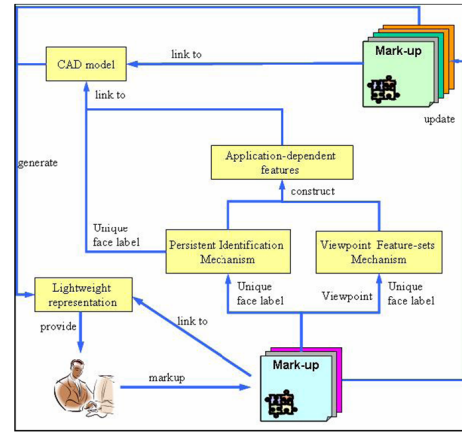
CAD model

link to

Mark-up

update

link to

generate

Application-dependent features

construct

Unique face label

Persistent Identification Mechanism

Viewpoint Feature-sets Mechanism

Lightweight representation

Unique face label

Viewpoint

Unique face label

provide

link to

markup

Mark-up